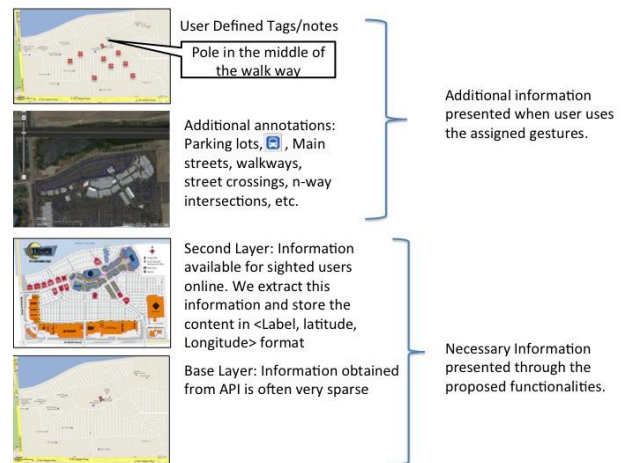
User Defined Tags/notes

Pole in the middle of the walk way

Additional annotations: Parking lots, , Main streets, walkways, street crossings, n-way intersections, etc.

Additional information presented when user uses the assigned gestures.

Second Layer: Information available for sighted users online. We extract this information and store the content in <Label, latitude, Longitude> format

Base Layer: Information obtained from API is often very sparse

Necessary Information presented through the proposed functionalities.